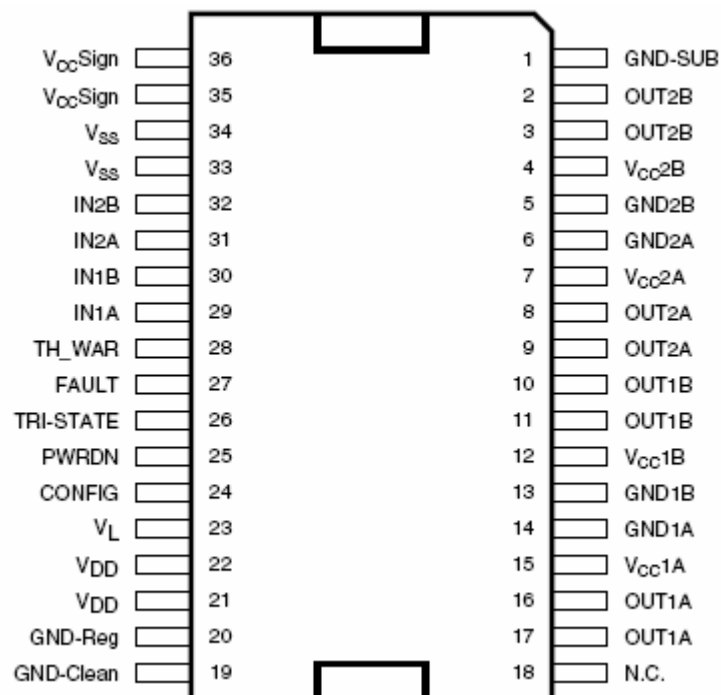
$V_{CC}$Sign 36
$V_{CC}$Sign 35
$V_{SS}$ 34
$V_{SS}$ 33
IN2B 32
IN2A 31
IN1B 30
IN1A 29
TH_WAR 28
FAULT 27
TRI-STATE 26
PWRDN 25
CONFIG 24
$V_L$ 23
VDD 22
VDD 21
GND-Reg 20
GND-Clean 19

1 GND-SUB
2 OUT2B
3 OUT2B
4 $V_{CC}$2B
5 GND2B
6 GND2A
7 $V_{CC}$2A
8 OUT2A
9 OUT2A
10 OUT1B
11 OUT1B
12 $V_{CC}$1B
13 GND1B
14 GND1A
15 $V_{CC}$1A
16 OUT1A
17 OUT1A
18 N.C.